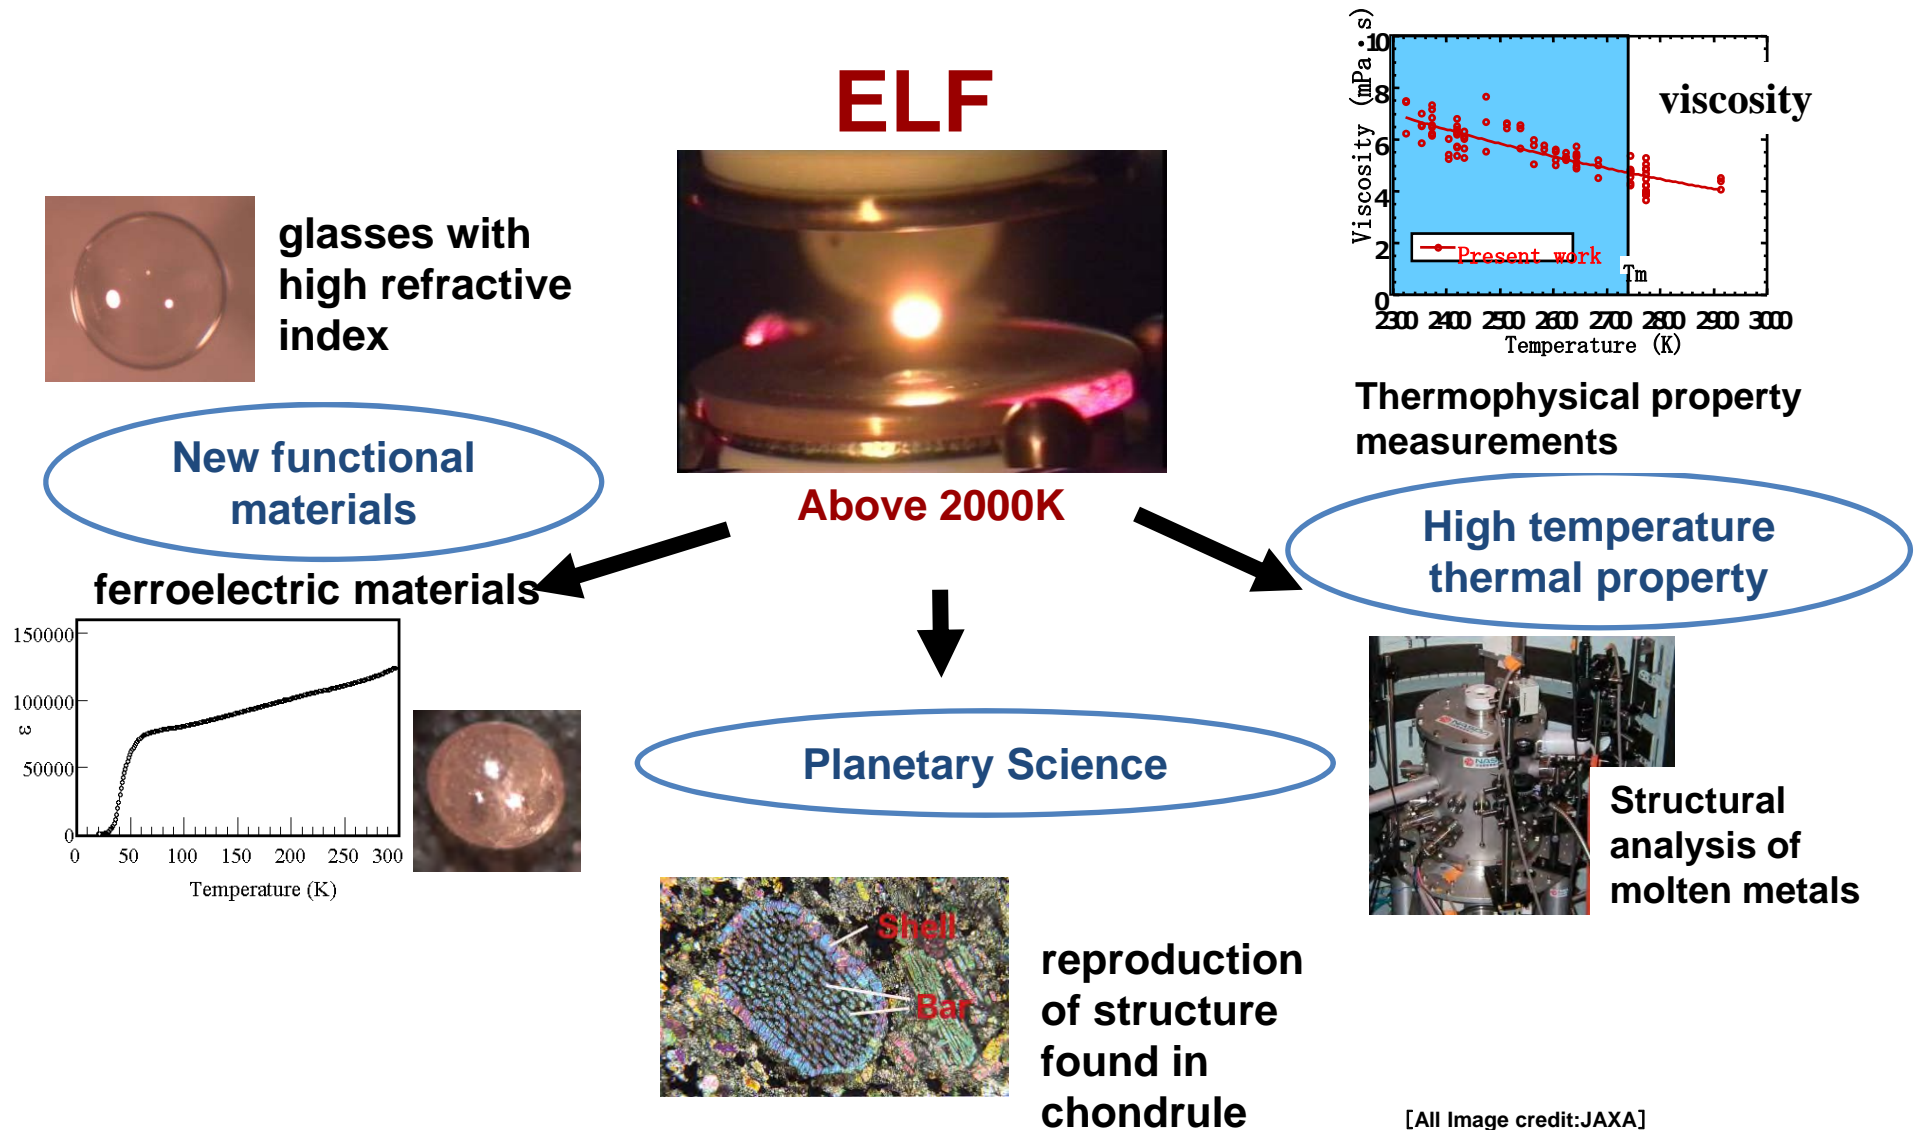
ELF

glasses with high refractive index

New functional materials

Above 2000K

Viscosity (mPa·s)
10
8
6
4
2
0
230 240 250 260 270 280 290 300
Temperature (K)
Present work
Tm
viscosity

Thermophysical property measurements

High temperature thermal property

ferroelectric materials

150000
100000
50000
0
ε
0 50 100 150 200 250 300
Temperature (K)

Planetary Science

Structural analysis of molten metals

Shell
Bar

reproduction of structure found in chondrule

[All Image credit:JAXA]